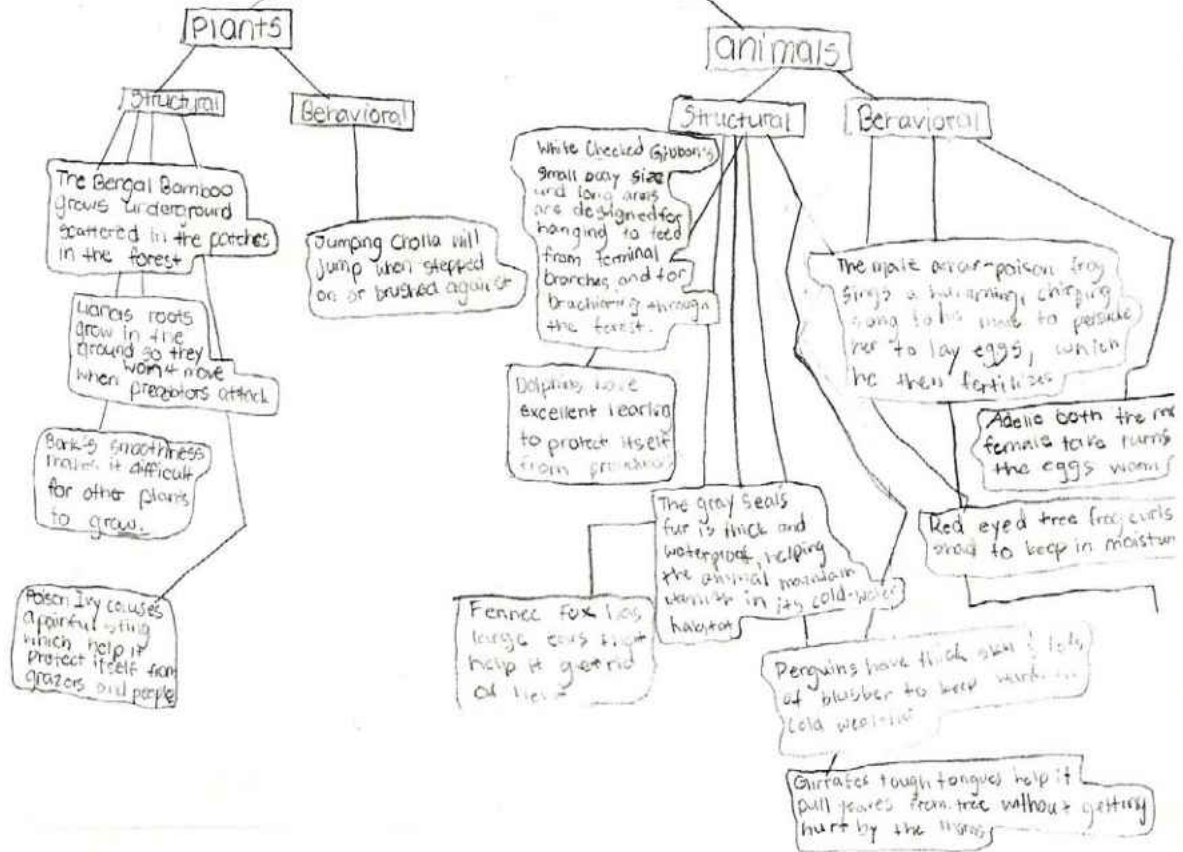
Plants

Structural

Behavioral

The Bengal Bamboo grows underground scattered in the patches in the forest

Jumping Cholla will jump when stepped on or brushed against

Lianas roots grow in the ground so they won't move when predators attack

Bark's smoothness makes it difficult for other plants to grow.

Poison Ivy causes a painful sting which help it protect itself from grazers and people

animals

Structural

Behavioral

White Checked Gibbon's small body size and long arms are designed for hanging to feed from terminal branches and for brachiating through the forest.

Dolphins have excellent hearing to protect itself from predators

The gray seals fur is thick and waterproof, helping the animal maintain warmth in its cold-water habitat

Fennec fox has large ears that help it get rid of heat

Penguins have thick skin & lots of blubber to keep warm in cold weather

Giraffes tough tongues help it pull leaves from tree without getting hurt by the thorns

The male arrow-poison frog sings a humming, chirping song to his mate to persuade her to lay eggs, which he then fertilizes

Adelie both the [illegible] female take turns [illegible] the eggs warm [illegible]

Red eyed tree frog curls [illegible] to keep in moisture